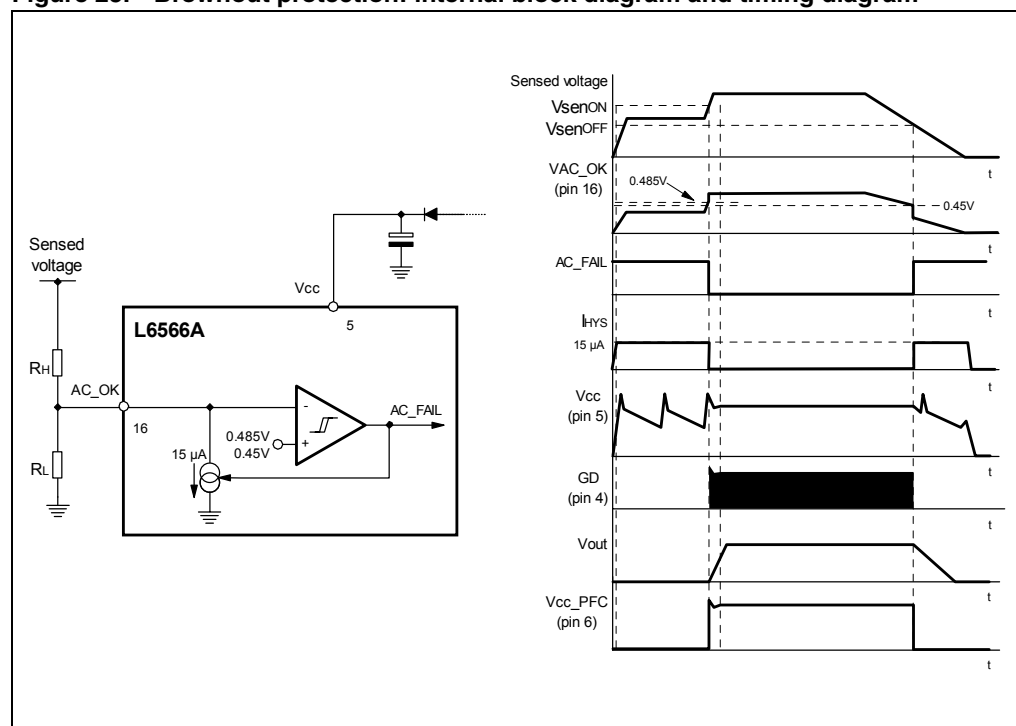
Figure 25. Brownout protection: internal block diagram and timing diagram

Sensed voltage

$R_H$

AC_OK

$R_L$

Vcc

5

L6566A

16

15 µA

0.485V

0.45V

-

+

AC_FAIL

Sensed voltage

$Vsen_{ON}$

$Vsen_{OFF}$

t

VAC_OK (pin 16)

0.485V

0.45V

t

AC_FAIL

t

$I_{HYS}$

15 µA

t

Vcc (pin 5)

t

GD (pin 4)

t

Vout

t

Vcc_PFC (pin 6)

t